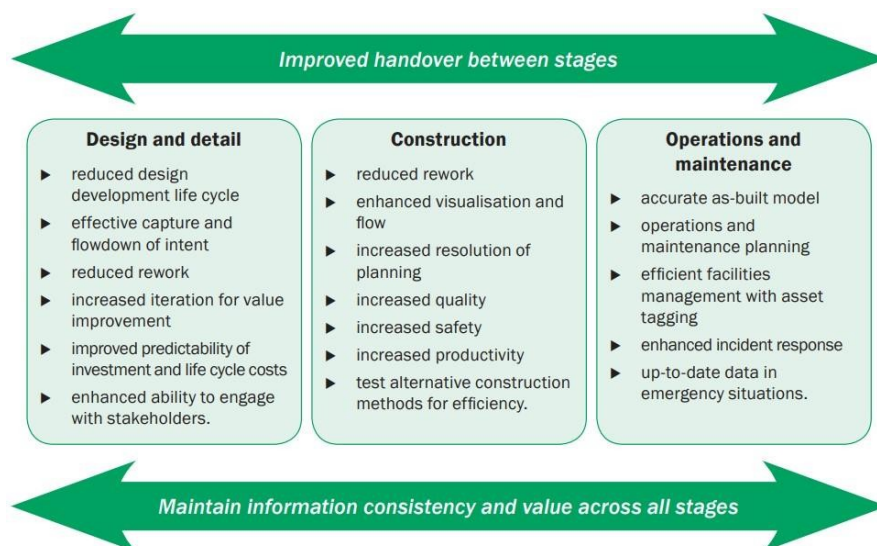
Improved handover between stages

Design and detail

- reduced design development life cycle
- effective capture and flowdown of intent
- reduced rework
- increased iteration for value improvement
- improved predictability of investment and life cycle costs
- enhanced ability to engage with stakeholders.

Construction

- reduced rework
- enhanced visualisation and flow
- increased resolution of planning
- increased quality
- increased safety
- increased productivity
- test alternative construction methods for efficiency.

Operations and maintenance

- accurate as-built model
- operations and maintenance planning
- efficient facilities management with asset tagging
- enhanced incident response
- up-to-date data in emergency situations.

Maintain information consistency and value across all stages